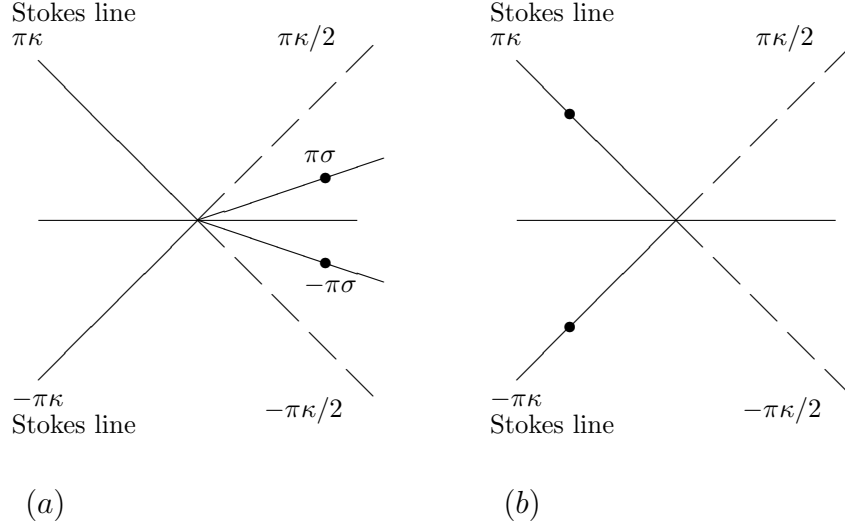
Stokes line
$\pi\kappa$

$\pi\kappa/2$

$\pi\sigma$

$-\pi\sigma$

$-\pi\kappa$
Stokes line

$-\pi\kappa/2$

$(a)$

Stokes line
$\pi\kappa$

$\pi\kappa/2$

$-\pi\kappa$
Stokes line

$-\pi\kappa/2$

$(b)$